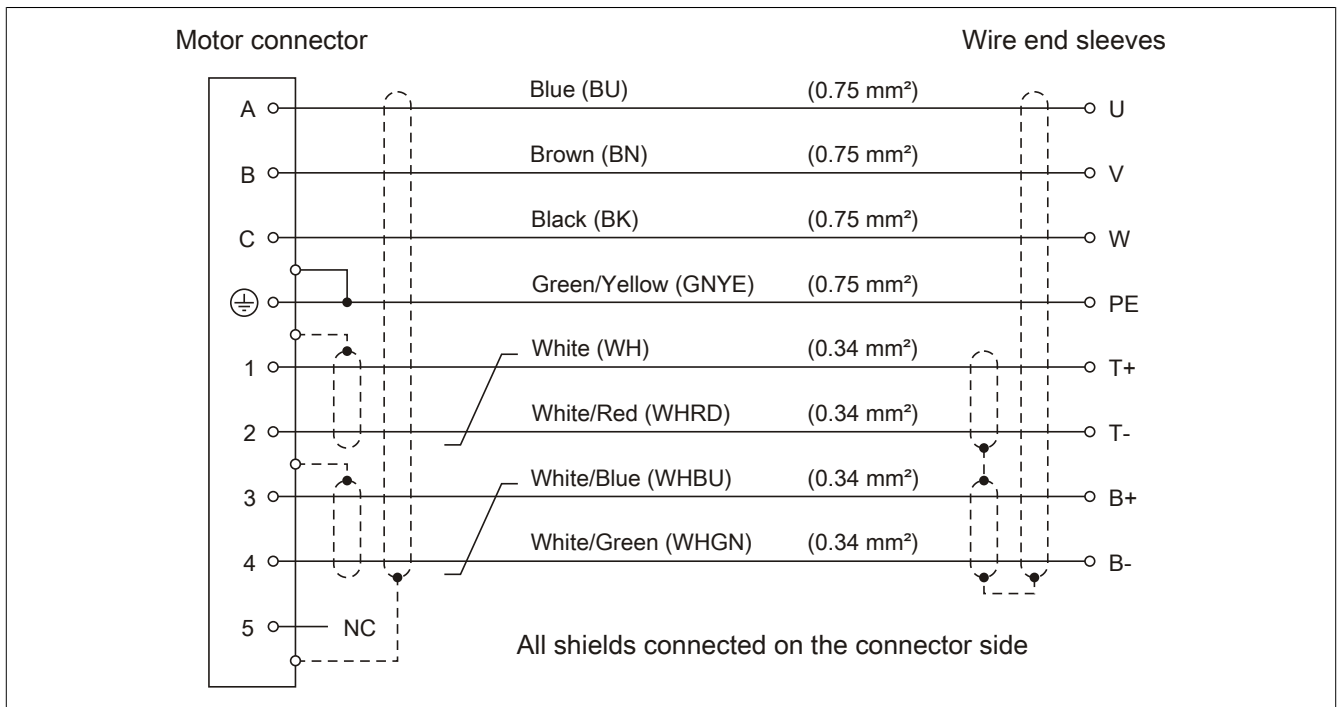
Motor connector

Wire end sleeves

A
B
C
⏚
1
2
3
4
5

Blue (BU) (0.75 mm²)
Brown (BN) (0.75 mm²)
Black (BK) (0.75 mm²)
Green/Yellow (GNYE) (0.75 mm²)
White (WH) (0.34 mm²)
White/Red (WHRD) (0.34 mm²)
White/Blue (WHBU) (0.34 mm²)
White/Green (WHGN) (0.34 mm²)

U
V
W
PE
T+
T-
B+
B-

NC

All shields connected on the connector side